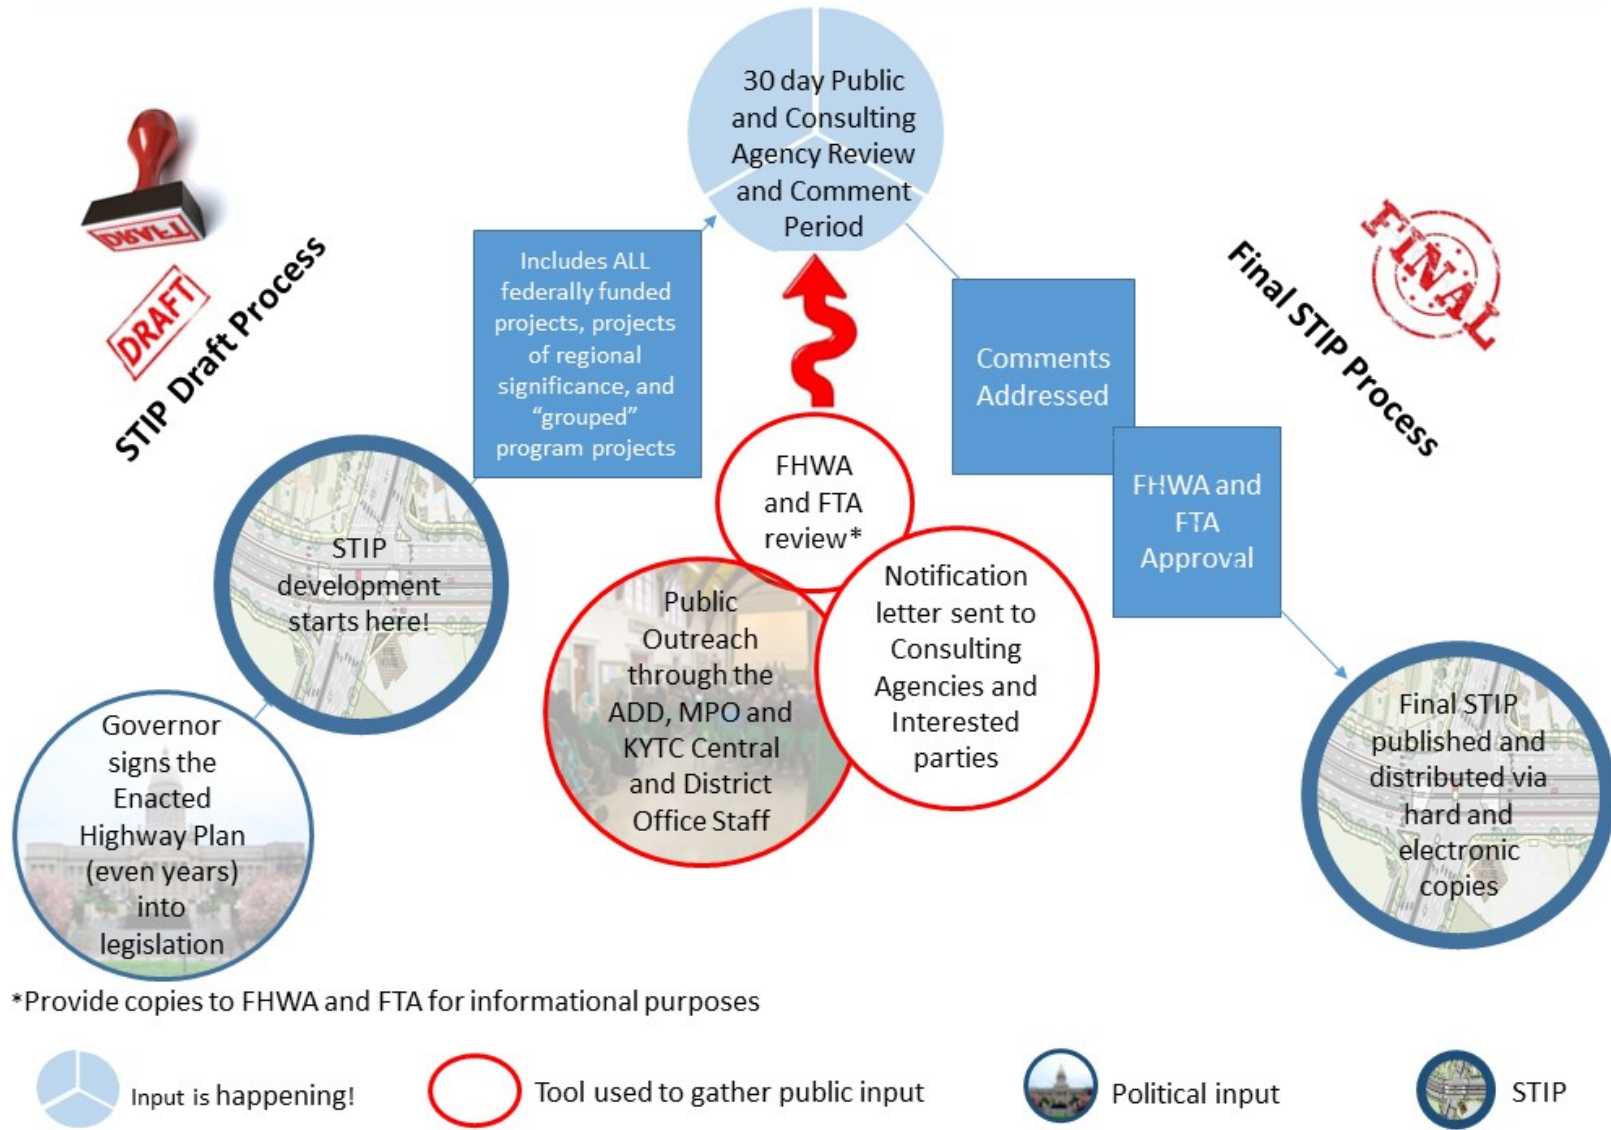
DRAFT

DRAFT

STIP Draft Process

30 day Public and Consulting Agency Review and Comment Period

FINAL

Final STIP Process

Includes ALL federally funded projects, projects of regional significance, and "grouped" program projects

Comments Addressed

FHWA and FTA Approval

FHWA and FTA review*

STIP development starts here!

Public Outreach through the ADD, MPO and KYTC Central and District Office Staff

Notification letter sent to Consulting Agencies and Interested parties

Governor signs the Enacted Highway Plan (even years) into legislation

Final STIP published and distributed via hard and electronic copies

*Provide copies to FHWA and FTA for informational purposes

Input is happening!

Tool used to gather public input

Political input

STIP